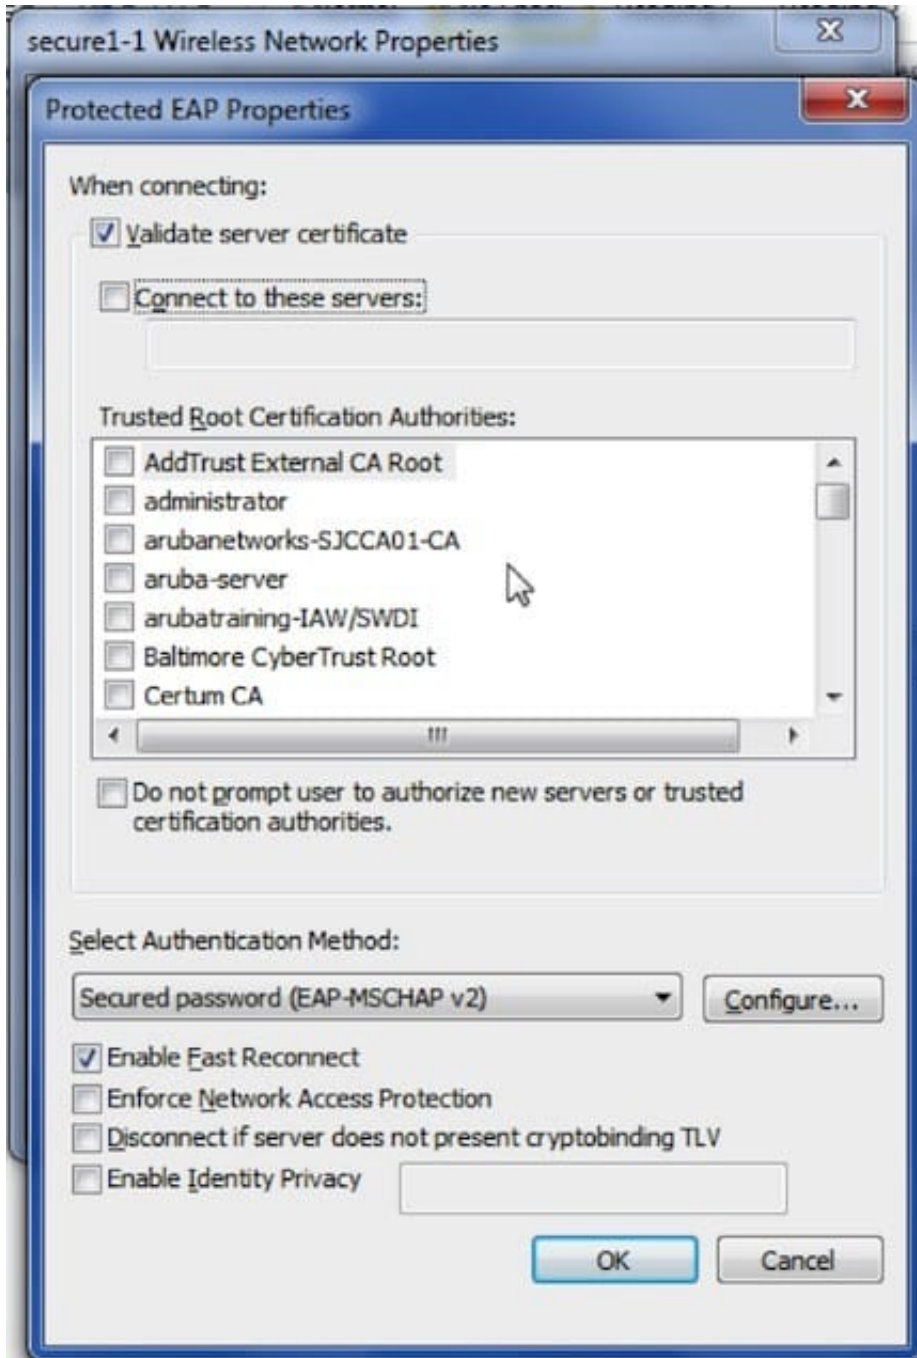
secure1-1 Wireless Network Properties

Protected EAP Properties

When connecting:

Validate server certificate

Connect to these servers:

Trusted Root Certification Authorities:

AddTrust External CA Root
administrator
arubanetworks-SJCCA01-CA
aruba-server
arubatraining-IAW/SWDI
Baltimore CyberTrust Root
Certum CA

Do not prompt user to authorize new servers or trusted certification authorities.

Select Authentication Method:

Secured password (EAP-MSCHAP v2)

Configure...

Enable Fast Reconnect
Enforce Network Access Protection
Disconnect if server does not present cryptobinding TLV
Enable Identity Privacy

OK
Cancel